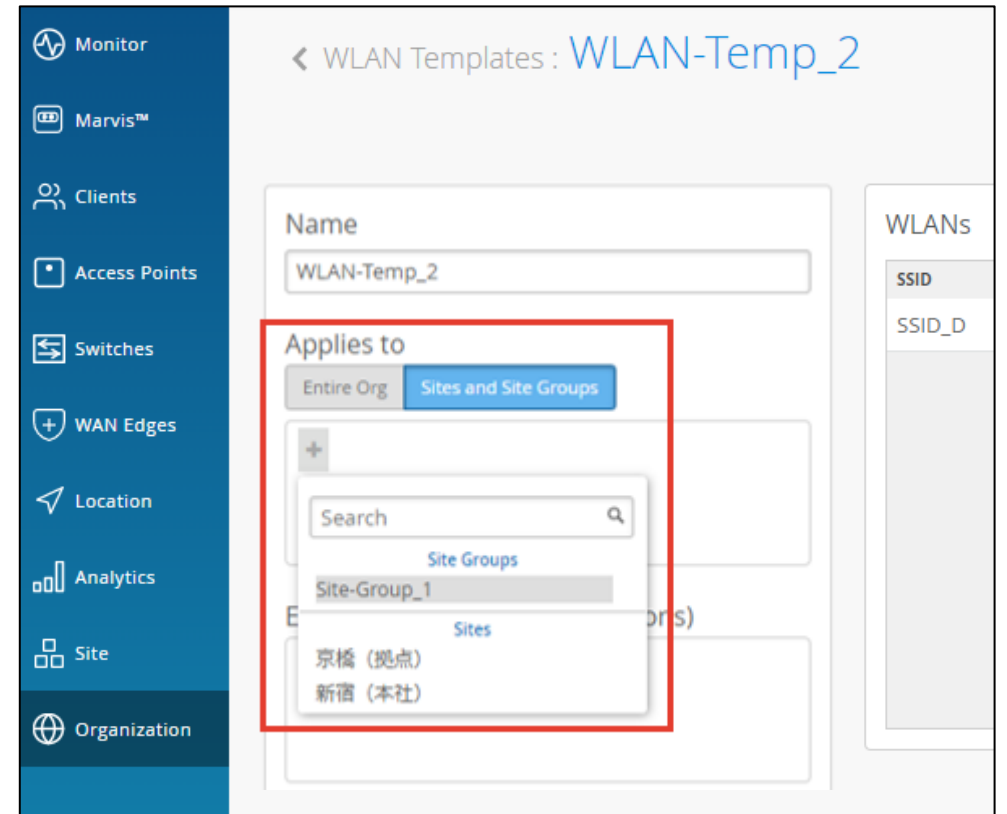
Monitor

Marvis™

Clients

Access Points

Switches

WAN Edges

Location

Analytics

Site

Organization

WLAN Templates : WLAN-Temp_2

Name

WLAN-Temp_2

Applies to

Entire Org

Sites and Site Groups

+

Search

Site Groups

Site-Group_1

Sites

京橋（拠点）

新宿（本社）

E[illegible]ors)

WLANs

SSID

SSID_D